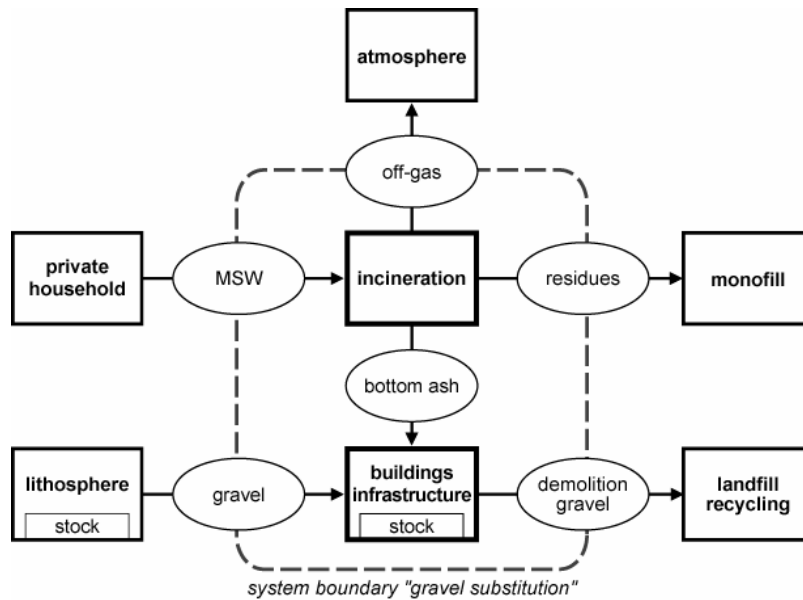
atmosphere

off-gas

private household

MSW

incineration

residues

monofill

bottom ash

lithosphere

stock

gravel

buildings infrastructure

stock

demolition gravel

landfill recycling

system boundary "gravel substitution"